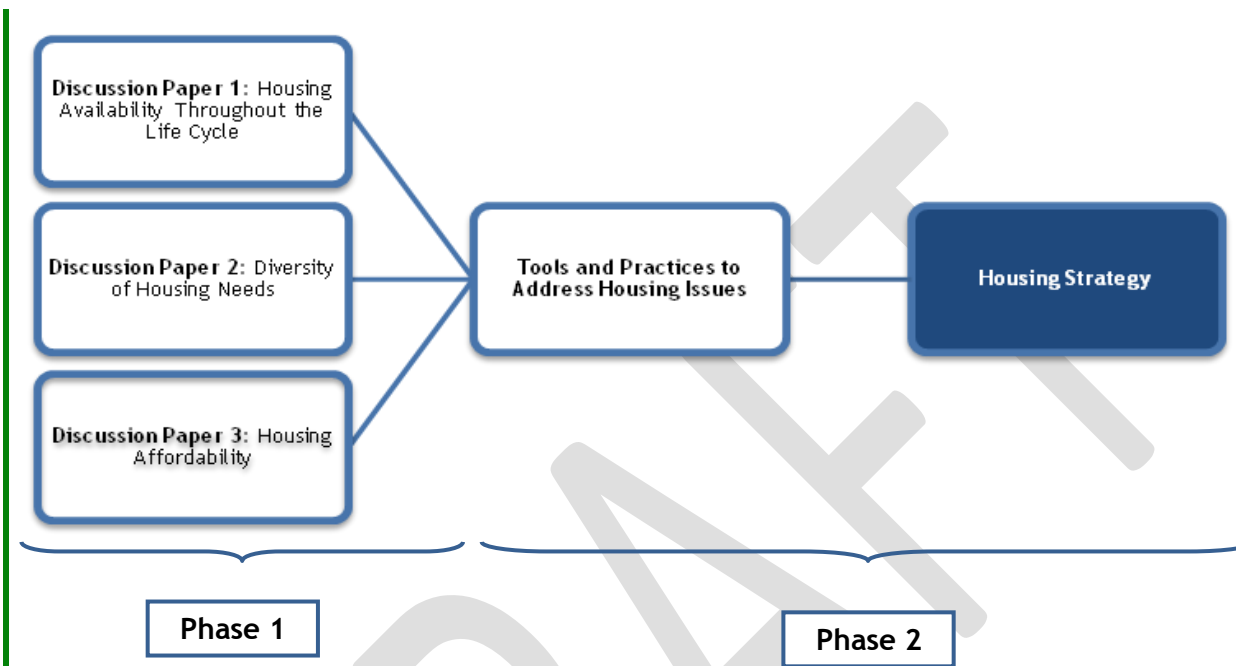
**Discussion Paper 1:** Housing Availability Throughout the Life Cycle

**Discussion Paper 2:** Diversity of Housing Needs

**Discussion Paper 3:** Housing Affordability

**Tools and Practices to Address Housing Issues**

**Housing Strategy**

**Phase 1**

**Phase 2**

DRAFT